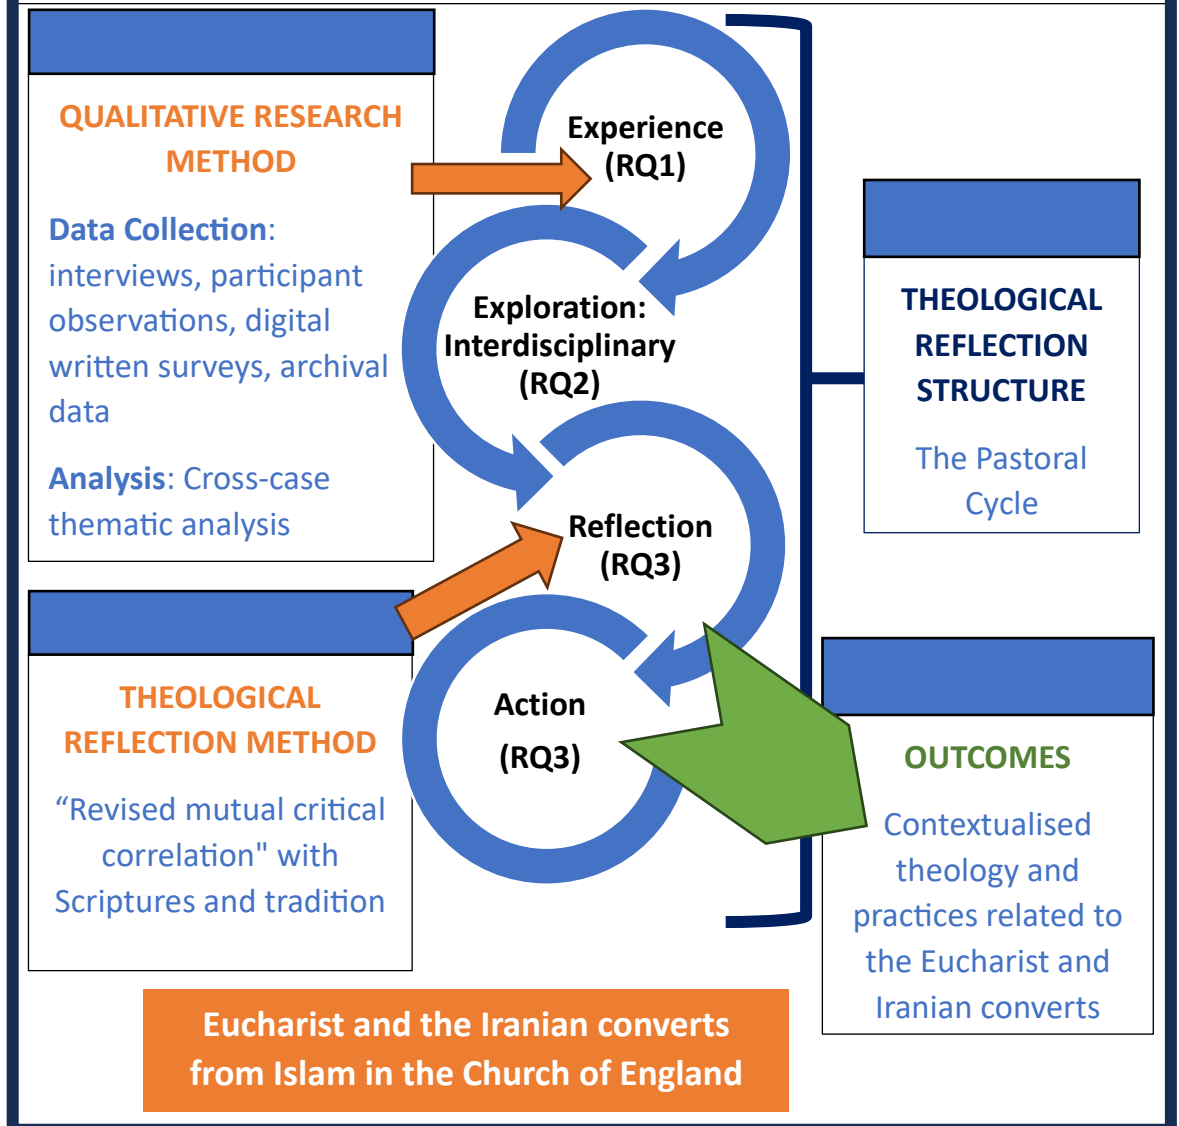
QUALITATIVE RESEARCH METHOD

Data Collection: interviews, participant observations, digital written surveys, archival data

Analysis: Cross-case thematic analysis

Experience (RQ1)

Exploration: Interdisciplinary (RQ2)

Reflection (RQ3)

Action (RQ3)

THEOLOGICAL REFLECTION STRUCTURE

The Pastoral Cycle

THEOLOGICAL REFLECTION METHOD

“Revised mutual critical correlation" with Scriptures and tradition

OUTCOMES

Contextualised theology and practices related to the Eucharist and Iranian converts

Eucharist and the Iranian converts from Islam in the Church of England